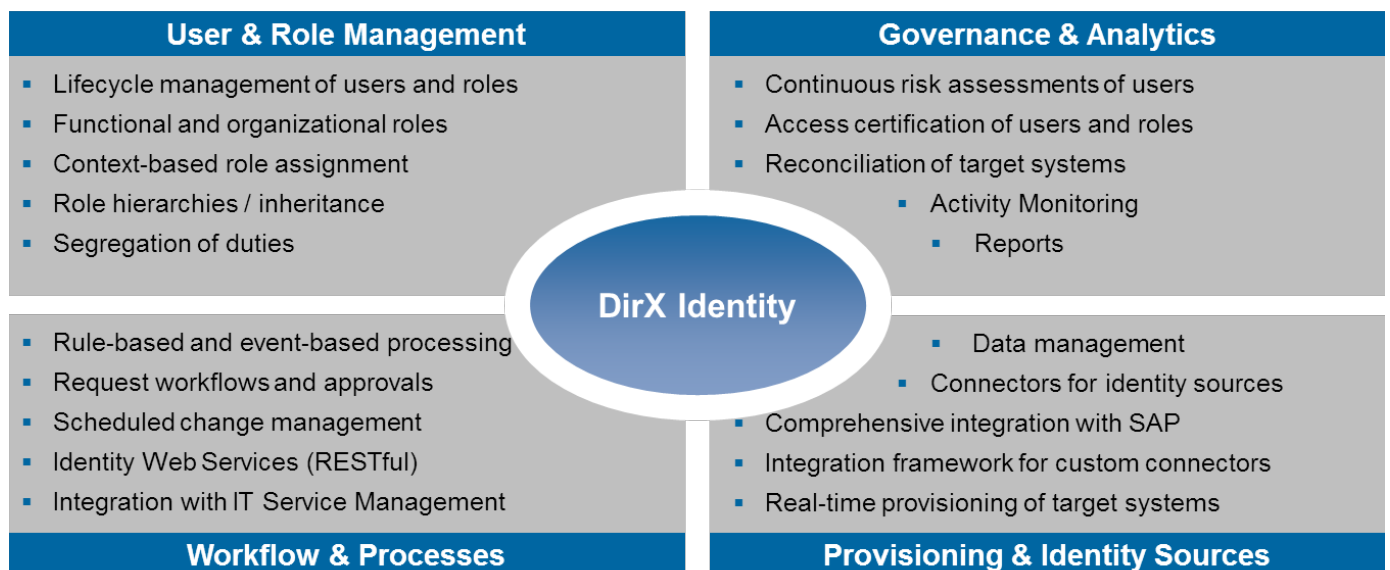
User & Role Management

- Lifecycle management of users and roles
- Functional and organizational roles
- Context-based role assignment
- Role hierarchies / inheritance
- Segregation of duties

Governance & Analytics

- Continuous risk assessments of users
- Access certification of users and roles
- Reconciliation of target systems
- Activity Monitoring
- Reports

DirX Identity

- Rule-based and event-based processing
- Request workflows and approvals
- Scheduled change management
- Identity Web Services (RESTful)
- Integration with IT Service Management

Workflow & Processes

- Data management
- Connectors for identity sources
- Comprehensive integration with SAP
- Integration framework for custom connectors
- Real-time provisioning of target systems

Provisioning & Identity Sources